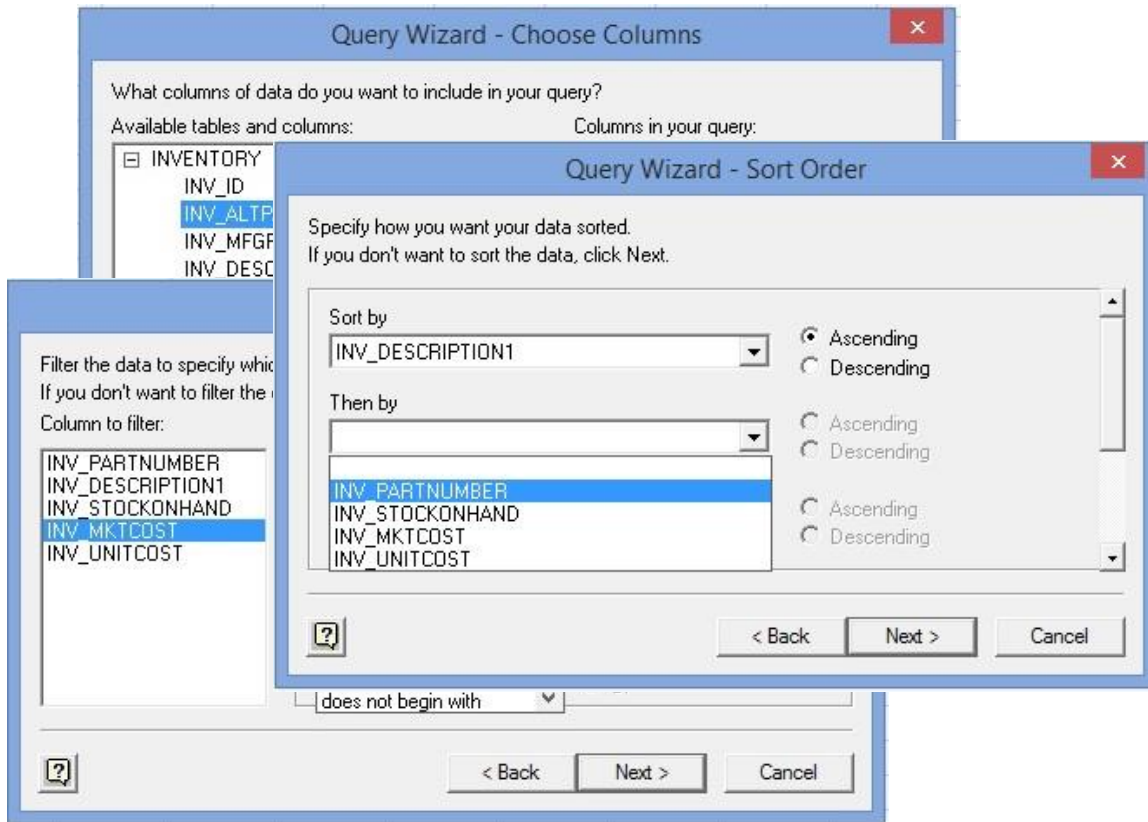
Query Wizard - Choose Columns

What columns of data do you want to include in your query?

Available tables and columns:

Columns in your query:

⊟ INVENTORY
INV_ID
INV_ALTP
INV_MFGF
INV_DESC

Filter the data to specify whic
If you don't want to filter the
Column to filter:

INV_PARTNUMBER
INV_DESCRIPTION1
INV_STOCKONHAND
INV_MKTCOST
INV_UNITCOST

does not begin with

?

< Back

Next >

Cancel

Query Wizard - Sort Order

Specify how you want your data sorted.
If you don't want to sort the data, click Next.

Sort by
INV_DESCRIPTION1

Ascending
Descending

Then by

Ascending
Descending

INV_PARTNUMBER
INV_STOCKONHAND
INV_MKTCOST
INV_UNITCOST

Ascending
Descending

?

< Back

Next >

Cancel